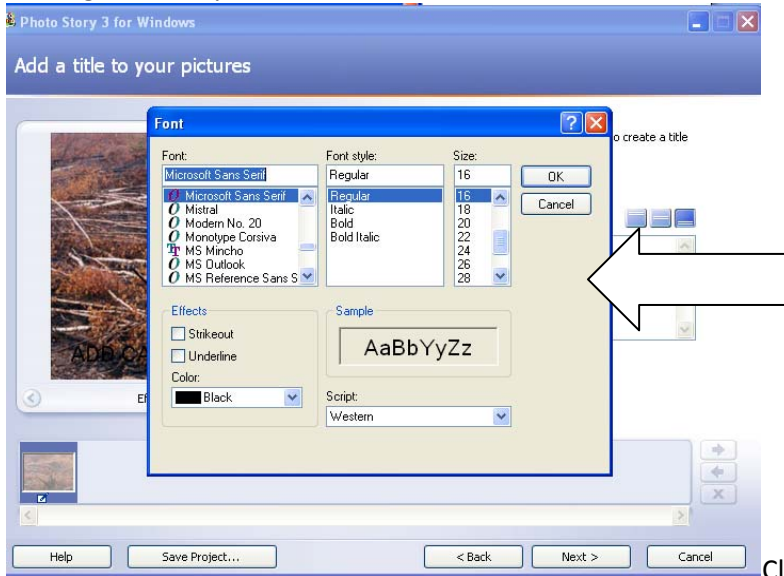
Photo Story 3 for Windows

Add a title to your pictures

Font

Font:
Microsoft Sans Serif
Microsoft Sans Serif
Mistral
Modern No. 20
Monotype Corsiva
MS Mincho
MS Outlook
MS Reference Sans S

Font style:
Regular
Regular
Italic
Bold
Bold Italic

Size:
16
16
18
20
22
24
26
28

OK
Cancel

o create a title

Effects
Strikeout
Underline
Color:
Black

Sample
AaBbYyZz

Script:
Western

ADB CA

El

Help
Save Project...
< Back
Next >
Cancel
Cl